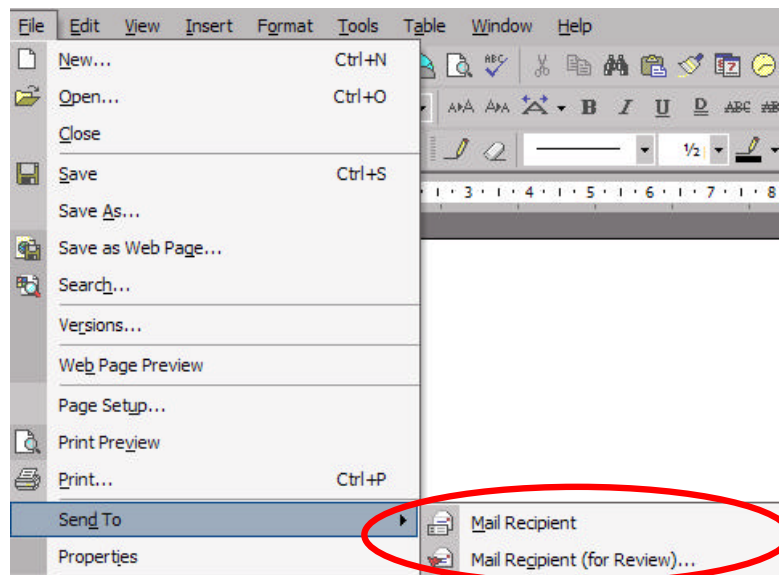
File Edit View Insert Format Tools Table Window Help

New... Ctrl+N
Open... Ctrl+O
Close
Save Ctrl+S
Save As...
Save as Web Page...
Search...
Versions...
Web Page Preview
Page Setup...
Print Preview
Print... Ctrl+P
Send To
Properties

Mail Recipient
Mail Recipient (for Review)...

B I U D ABC ½

· 3 · · 4 · · 5 · · 6 · · 7 · · 8